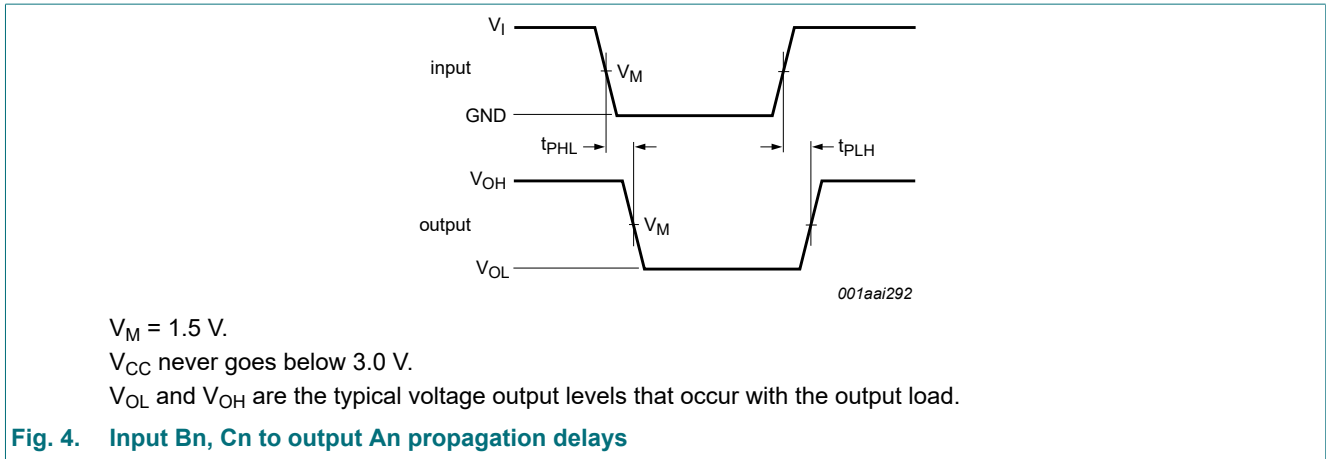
$V_I$

input

$V_M$

GND

$t_{PHL}$

$t_{PLH}$

$V_{OH}$

output

$V_M$

$V_{OL}$

001aai292

$V_M$ = 1.5 V.

$V_{CC}$ never goes below 3.0 V.

$V_{OL}$ and $V_{OH}$ are the typical voltage output levels that occur with the output load.

Fig. 4. Input Bn, Cn to output An propagation delays